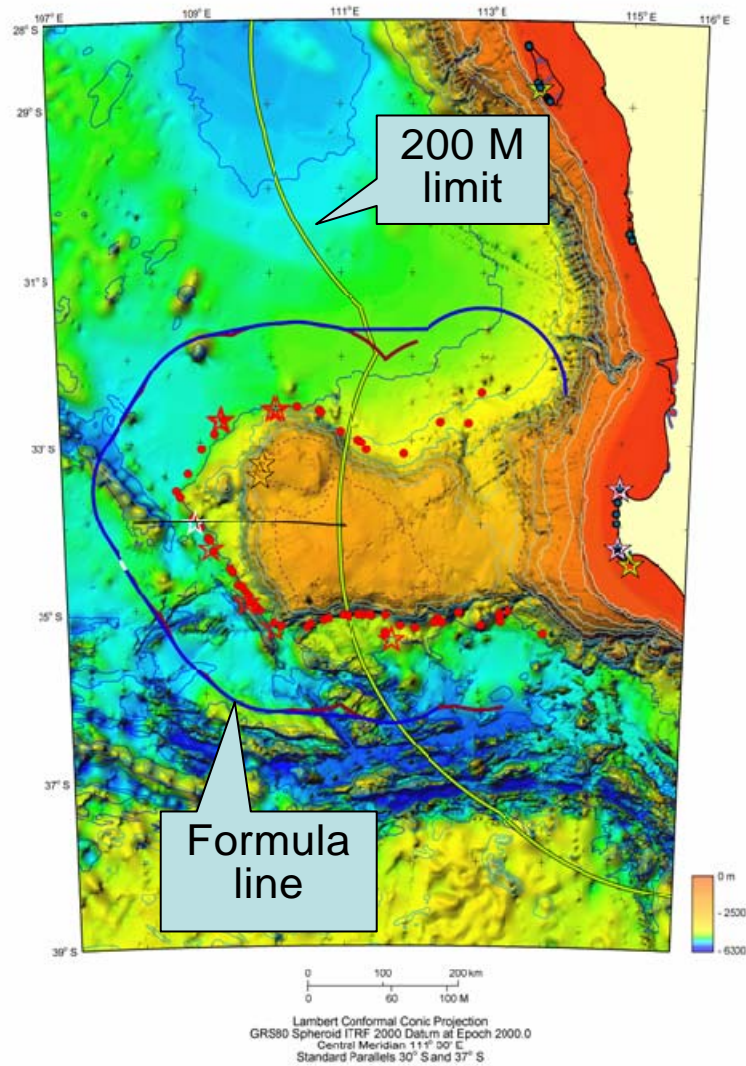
107° E
109° E
111° E
113° E
115° E
116° E
28° S
29° S
31° S
33° S
35° S
37° S
39° S

200 M limit

Formula line

0 m
- 2500
- 6300

0 100 200 km
0 60 100 M

Lambert Conformal Conic Projection
GRS80 Spheroid ITRF 2000 Datum at Epoch 2000.0
Central Meridian 111° 00' E
Standard Parallels 30° S and 37° S